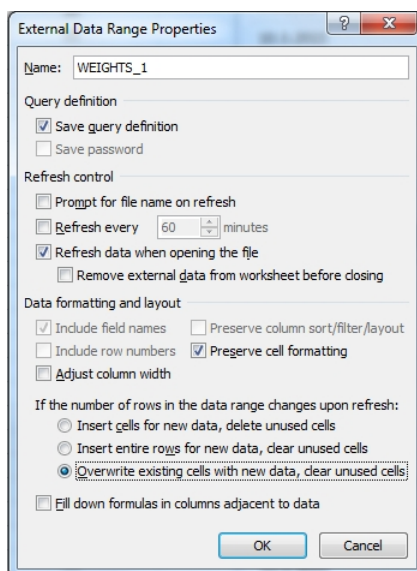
External Data Range Properties

? X

Name: WEIGHTS_1

Query definition

Save query definition

Save password

Refresh control

Prompt for file name on refresh

Refresh every 60 minutes

Refresh data when opening the file

Remove external data from worksheet before closing

Data formatting and layout

Include field names

Preserve column sort/filter/layout

Include row numbers

Preserve cell formatting

Adjust column width

If the number of rows in the data range changes upon refresh:

Insert cells for new data, delete unused cells

Insert entire rows for new data, clear unused cells

Overwrite existing cells with new data, clear unused cells

Fill down formulas in columns adjacent to data

OK

Cancel